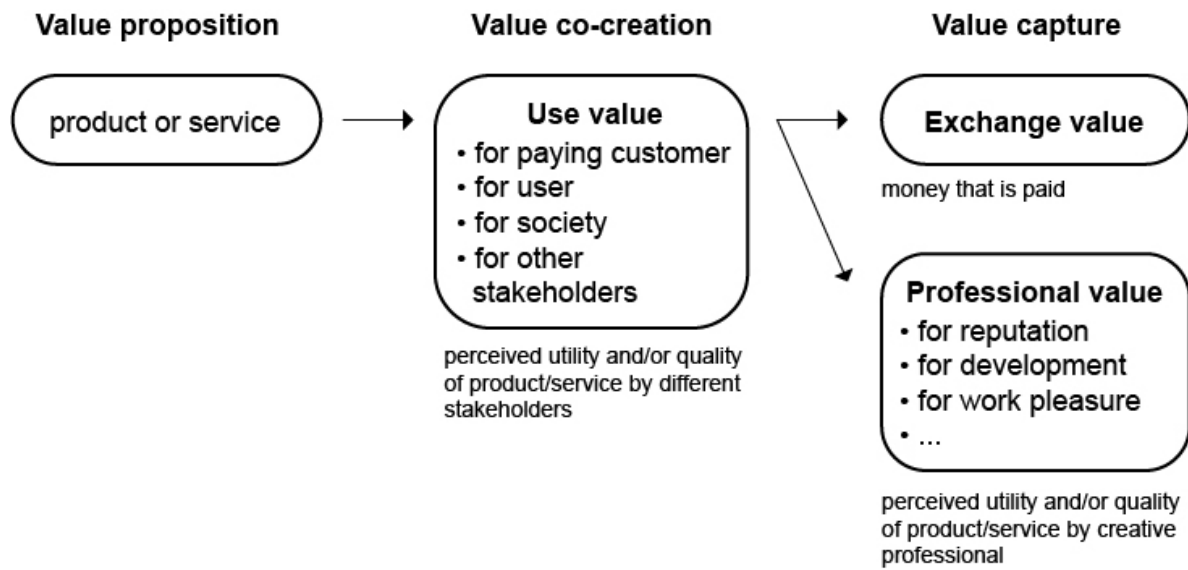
Value proposition

product or service

Value co-creation

Use value
• for paying customer
• for user
• for society
• for other stakeholders

perceived utility and/or quality of product/service by different stakeholders

Value capture

Exchange value

money that is paid

Professional value
• for reputation
• for development
• for work pleasure
• ...

perceived utility and/or quality of product/service by creative professional